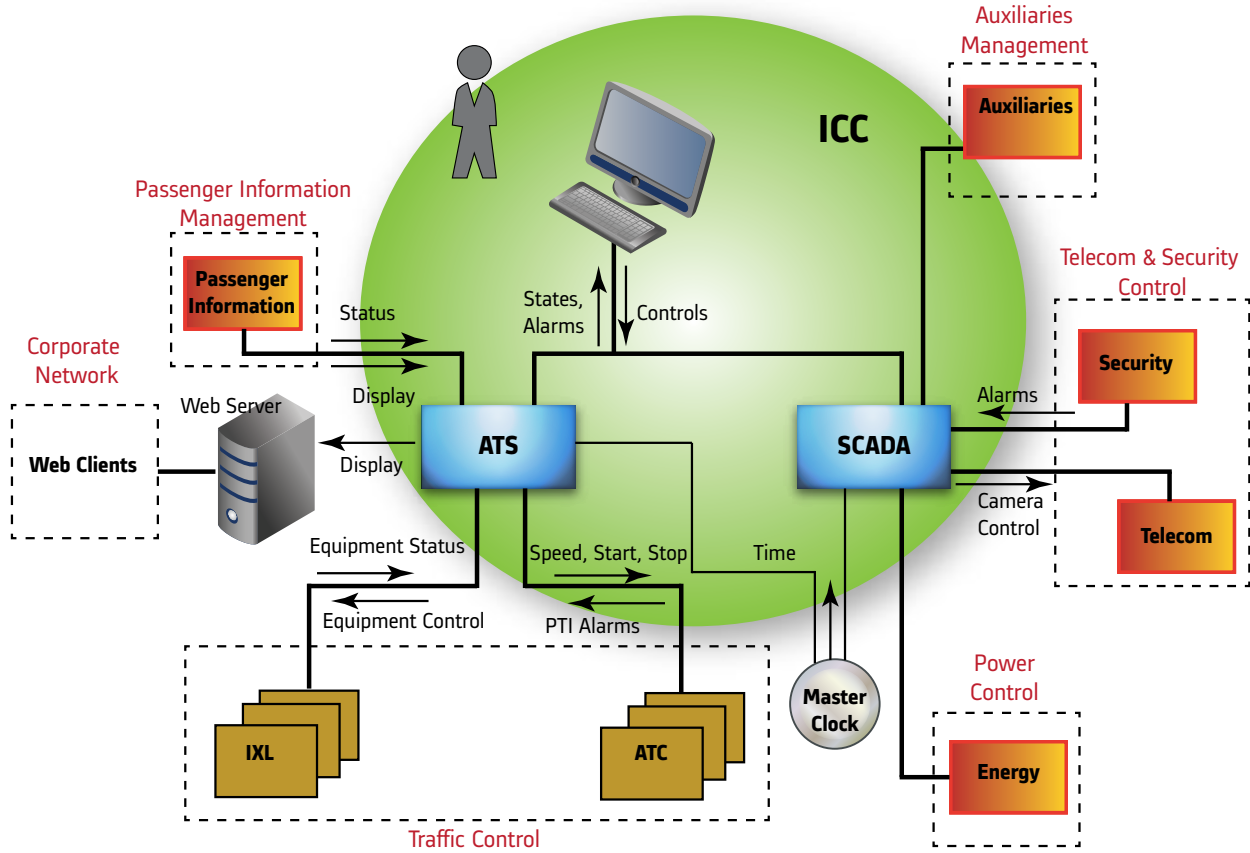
Auxiliaries Management

Auxiliaries

ICC

Passenger Information Management

Passenger Information

Telecom & Security Control

States, Alarms

Controls

Status

Security

Corporate Network

Display

Alarms

Web Server

Web Clients

ATS

SCADA

Display

Camera Control

Telecom

Equipment Status

Speed, Start, Stop

Time

Equipment Control

PTI Alarms

Power Control

Master Clock

IXL

ATC

Energy

Traffic Control